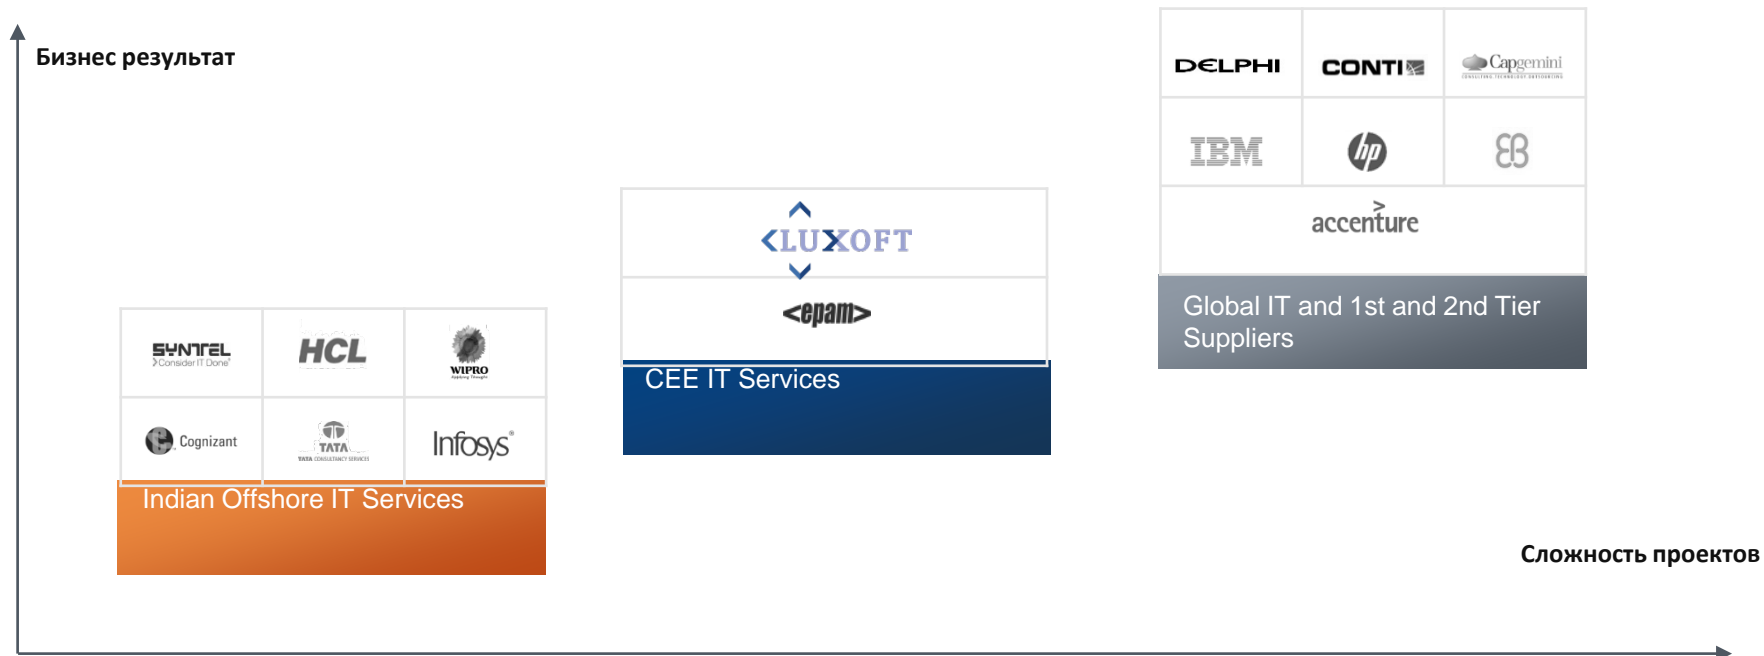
Бизнес результат

SYNTEL
Consider IT Done

HCL

WIPRO
Applying Thought

Cognizant

TATA
TATA CONSULTANCY SERVICES

Infosys

Indian Offshore IT Services

LUXOFT

<epam>

CEE IT Services

DELPHI

CONTI

Capgemini
CONSULTING. TECHNOLOGY. OUTSOURCING

IBM

hp

accenture

Global IT and 1st and 2nd Tier Suppliers

Сложность проектов